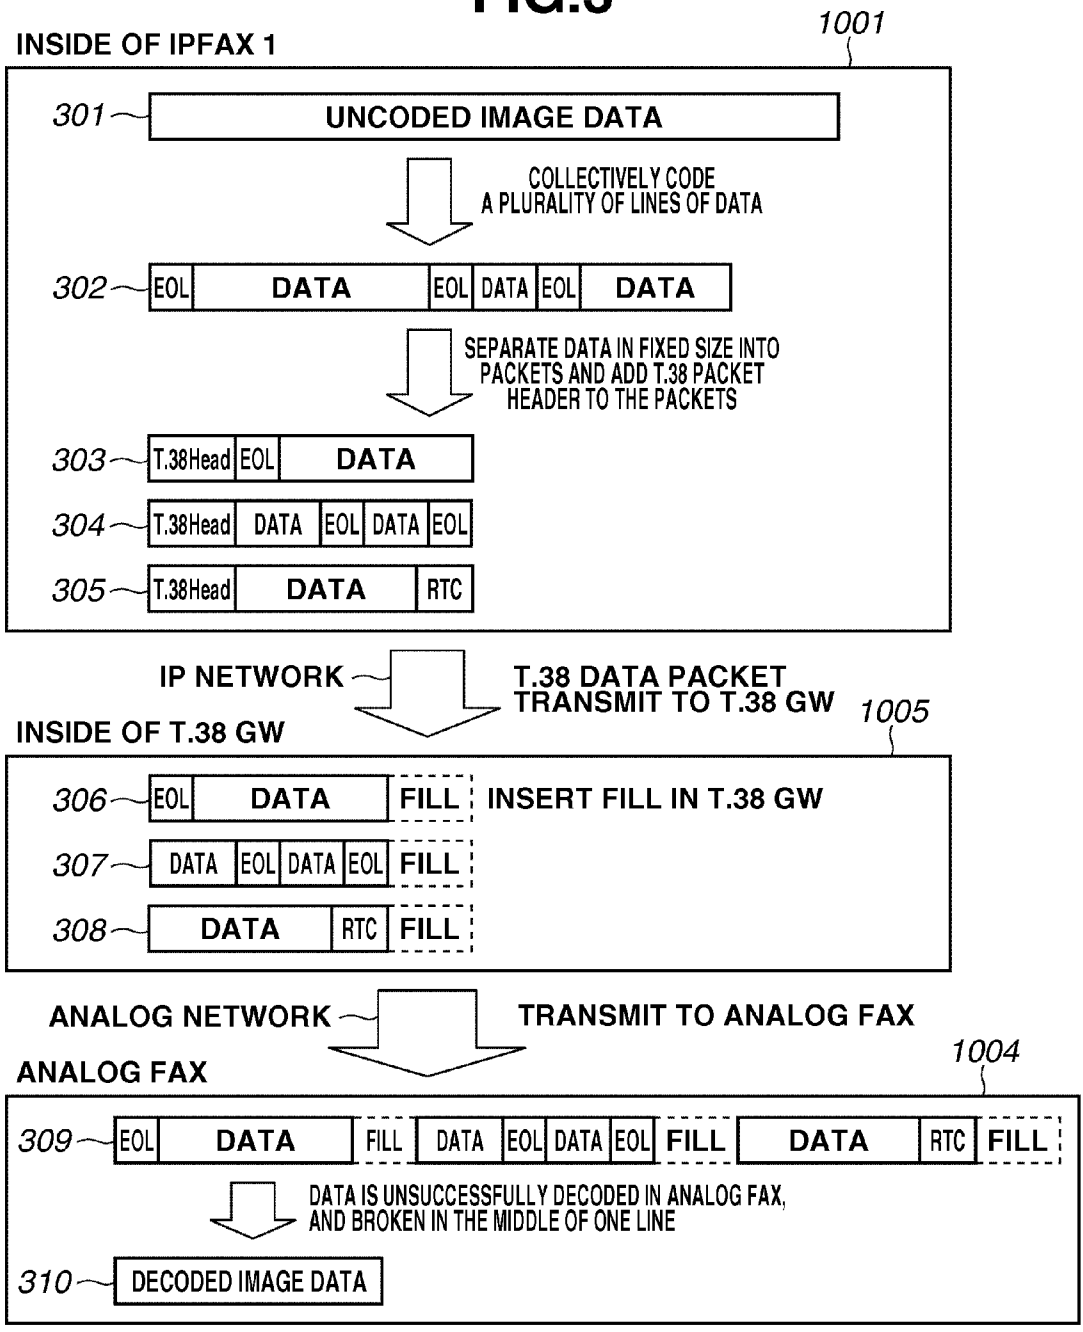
FIG.3

INSIDE OF IPFAX 1

1001

301 UNCODED IMAGE DATA

COLLECTIVELY CODE A PLURALITY OF LINES OF DATA

302 EOL DATA EOL DATA EOL DATA

SEPARATE DATA IN FIXED SIZE INTO PACKETS AND ADD T.38 PACKET HEADER TO THE PACKETS

303 T.38Head EOL DATA

304 T.38Head DATA EOL DATA EOL

305 T.38Head DATA RTC

IP NETWORK

T.38 DATA PACKET TRANSMIT TO T.38 GW

INSIDE OF T.38 GW

1005

306 EOL DATA FILL INSERT FILL IN T.38 GW

307 DATA EOL DATA EOL FILL

308 DATA RTC FILL

ANALOG NETWORK

TRANSMIT TO ANALOG FAX

ANALOG FAX

1004

309 EOL DATA FILL DATA EOL DATA EOL FILL DATA RTC FILL

DATA IS UNSUCCESSFULLY DECODED IN ANALOG FAX, AND BROKEN IN THE MIDDLE OF ONE LINE

310 DECODED IMAGE DATA